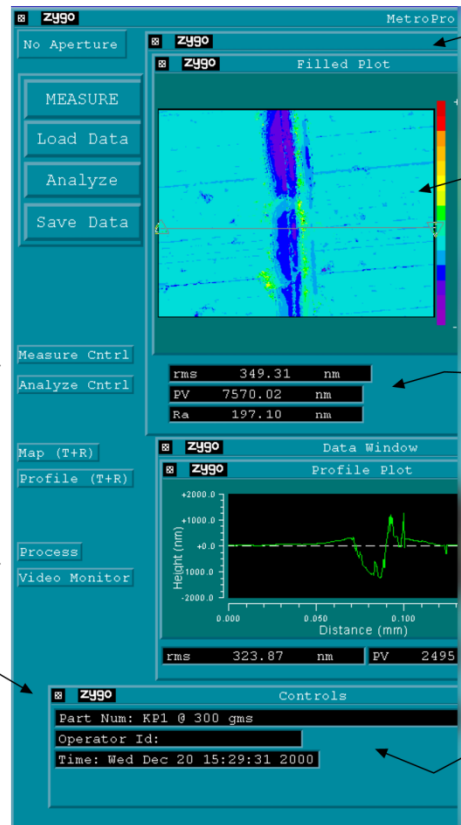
zygo MetroPro

No Aperture

zygo

zygo Filled Plot

MEASURE

Load Data

Analyze

Save Data

Measure Cntrl

Analyze Cntrl

| rms | 349.31 | nm |
|---|---|---|
| PV | 7570.02 | nm |
| Ra | 197.10 | nm |

Map (T+R)

Profile (T+R)

zygo Data Window

zygo Profile Plot

+2000.0
+1000.0
+0.0
-1000.0
-2000.0
Height (nm)
0.000 0.050 0.100
Distance (mm)

Process

Video Monitor

| rms | 323.87 | nm | PV | 2495 |
|---|---|---|---|---|

zygo Controls

Part Num: KP1 @ 300 gms

Operator Id:

Time: Wed Dec 20 15:29:31 2000